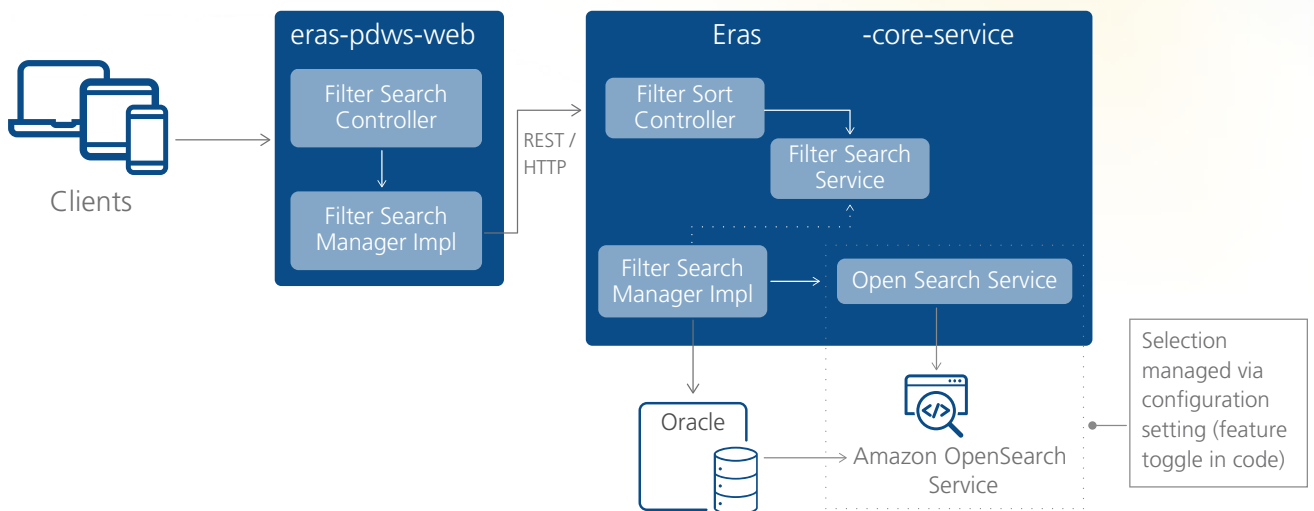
Clients

eras-pdws-web

Filter Search Controller

Filter Search Manager Impl

REST / HTTP

Eras -core-service

Filter Sort Controller

Filter Search Service

Filter Search Manager Impl

Open Search Service

Oracle

Amazon OpenSearch Service

Selection managed via configuration setting (feature toggle in code)